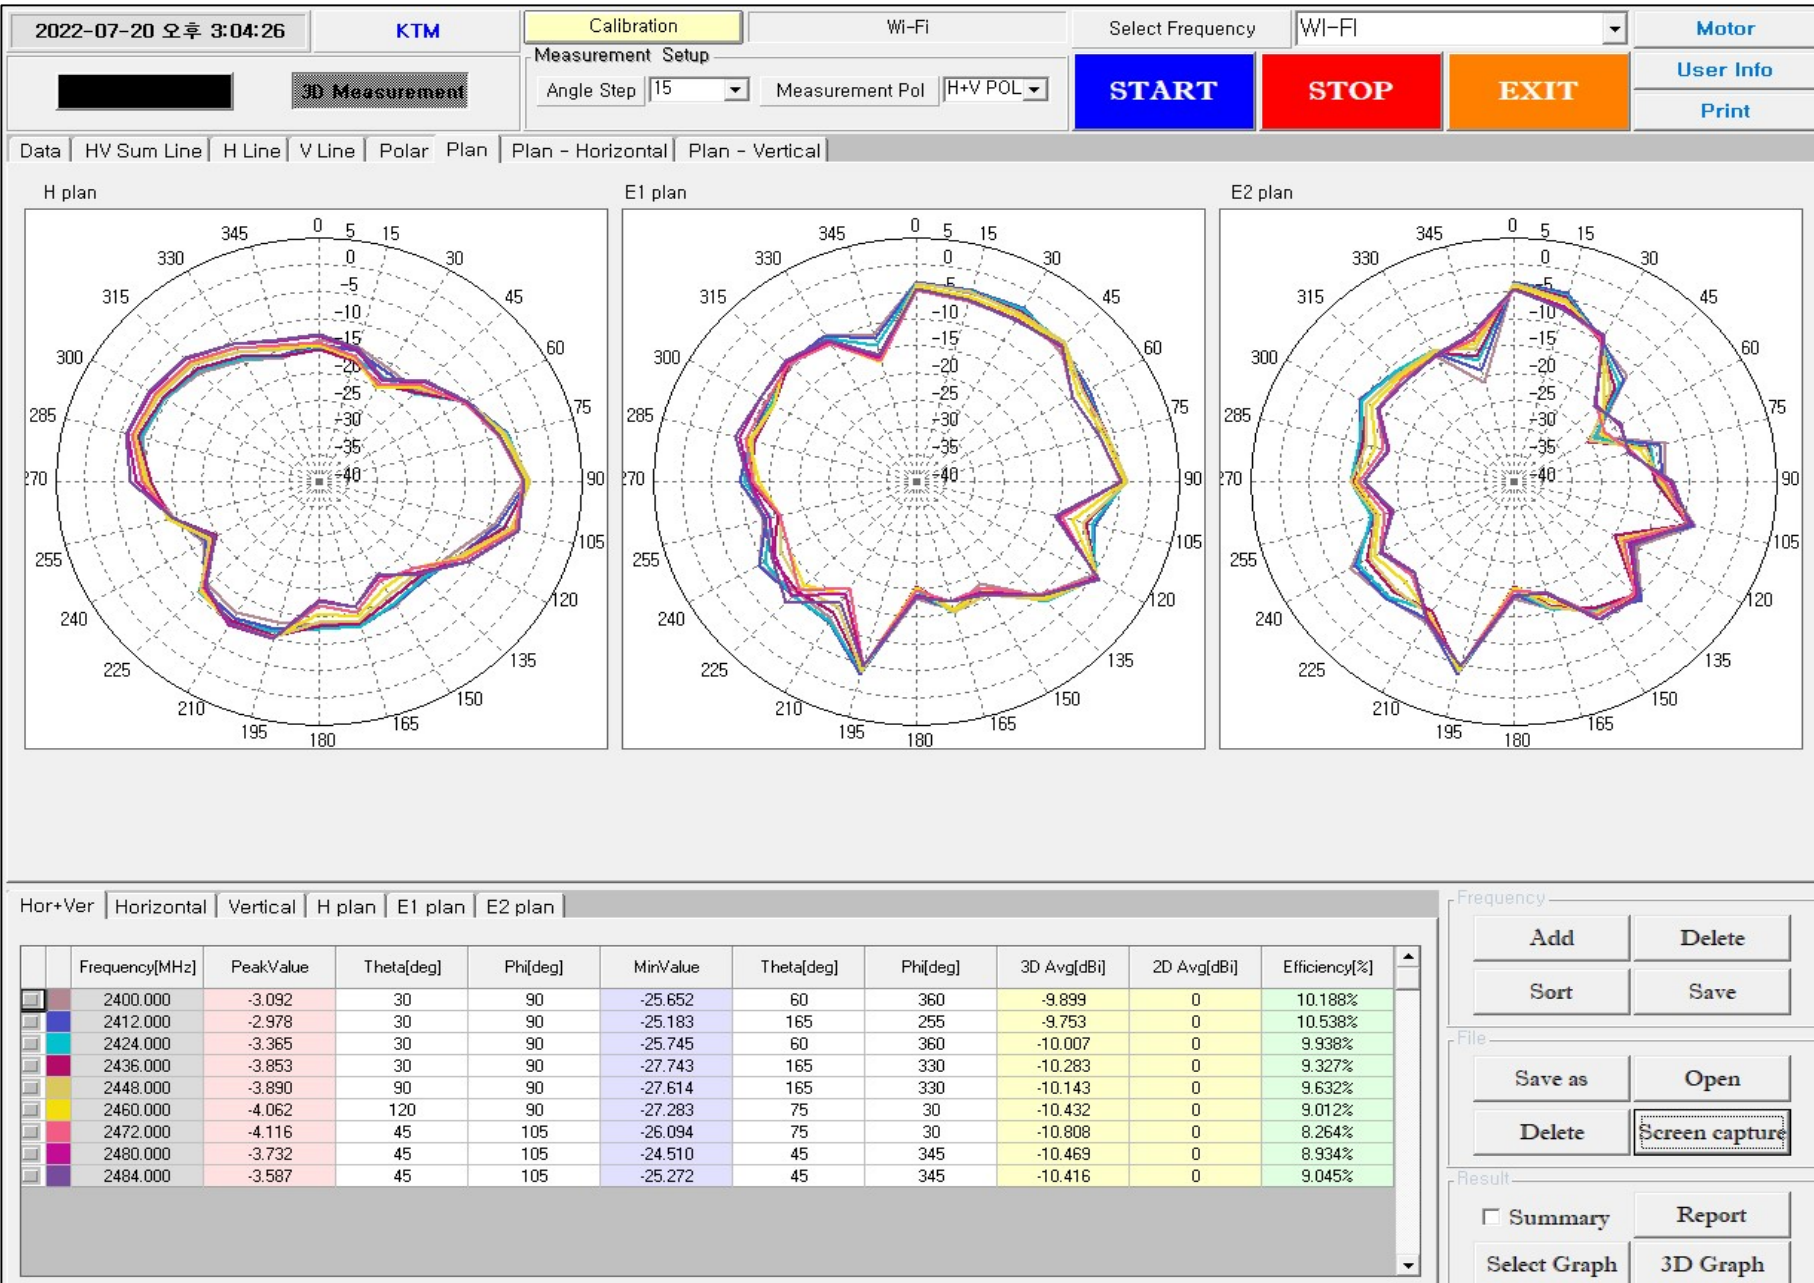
2022-07-20 오후 3:04:26 KTM Calibration Wi-Fi Select Frequency WI-FI Motor

3D Measurement Measurement Setup Angle Step 15 Measurement Pol H+V POL START STOP EXIT User Info Print

Data | HV Sum Line | H Line | V Line | Polar | Plan | Plan - Horizontal | Plan - Vertical

H plan

0 5 15 30 45 60 75 90 105 120 135 150 165 180 195 210 225 240 255 270 285 300 315 330 345
0 -5 -10 -15 -20 -25 -30 -35 -40

E1 plan

0 5 15 30 45 60 75 90 105 120 135 150 165 180 195 210 225 240 255 270 285 300 315 330 345
0 -5 -10 -15 -20 -25 -30 -35 -40

E2 plan

0 5 15 30 45 60 75 90 105 120 135 150 165 180 195 210 225 240 255 270 285 300 315 330 345
0 -5 -10 -15 -20 -25 -30 -35 -40

Hor+Ver | Horizontal | Vertical | H plan | E1 plan | E2 plan

| Frequency[MHz] | PeakValue | Theta[deg] | Phi[deg] | MinValue | Theta[deg] | Phi[deg] | 3D Avg[dBi] | 2D Avg[dBi] | Efficiency[%] |
|---|---|---|---|---|---|---|---|---|---|
| 2400.000 | -3.092 | 30 | 90 | -25.652 | 60 | 360 | -9.899 | 0 | 10.188% |
| 2412.000 | -2.978 | 30 | 90 | -25.183 | 165 | 255 | -9.753 | 0 | 10.538% |
| 2424.000 | -3.365 | 30 | 90 | -25.745 | 60 | 360 | -10.007 | 0 | 9.938% |
| 2436.000 | -3.853 | 30 | 90 | -27.743 | 165 | 330 | -10.283 | 0 | 9.327% |
| 2448.000 | -3.890 | 90 | 90 | -27.614 | 165 | 330 | -10.143 | 0 | 9.632% |
| 2460.000 | -4.062 | 120 | 90 | -27.283 | 75 | 30 | -10.432 | 0 | 9.012% |
| 2472.000 | -4.116 | 45 | 105 | -26.094 | 75 | 30 | -10.808 | 0 | 8.264% |
| 2480.000 | -3.732 | 45 | 105 | -24.510 | 45 | 345 | -10.469 | 0 | 8.934% |
| 2484.000 | -3.587 | 45 | 105 | -25.272 | 45 | 345 | -10.416 | 0 | 9.045% |

Frequency
Add Delete
Sort Save
File
Save as Open
Delete Screen capture
Result
Summary Report
Select Graph 3D Graph